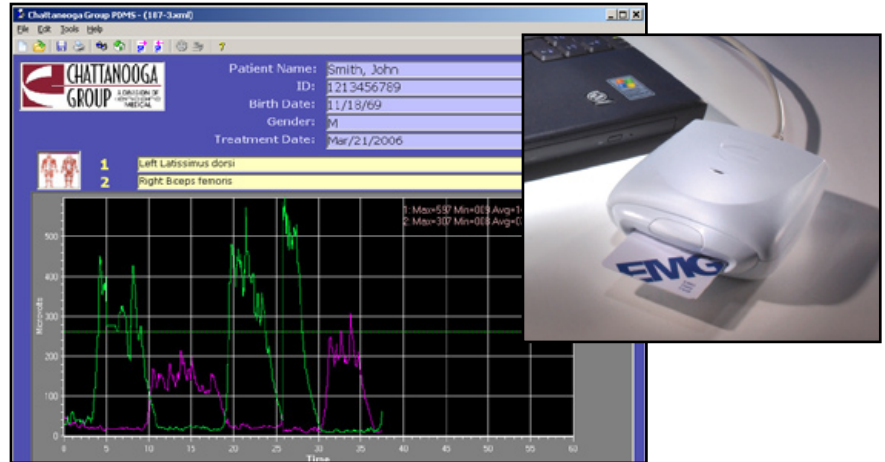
Chattanooga Group PDMS - (187-3.xml)

File Edit Tools Help

CHATTANOOGA GROUP A DIVISION OF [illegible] MEDICAL

Patient Name: Smith, John
ID: 1213456789
Birth Date: 11/18/69
Gender: M
Treatment Date: Mar/21/2006

1 Left Latissimus dorsi
2 Right Biceps femoris

1: Max=597 Min=009 Avg=1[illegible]
2: Max=307 Min=008 Avg=0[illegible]

Microvolts

500
400
300
200
100
0

0 5 10 15 20 25 30 35 40 45 50 55 60
Time

EMG